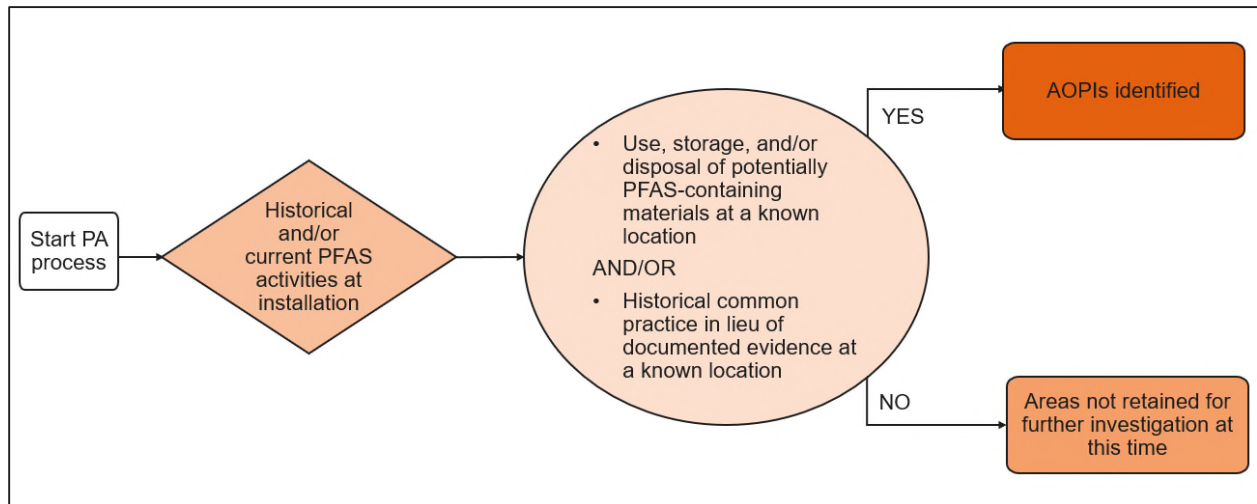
Start PA process

Historical and/or current PFAS activities at installation

• Use, storage, and/or disposal of potentially PFAS-containing materials at a known location

AND/OR

• Historical common practice in lieu of documented evidence at a known location

YES

AOPIs identified

NO

Areas not retained for further investigation at this time